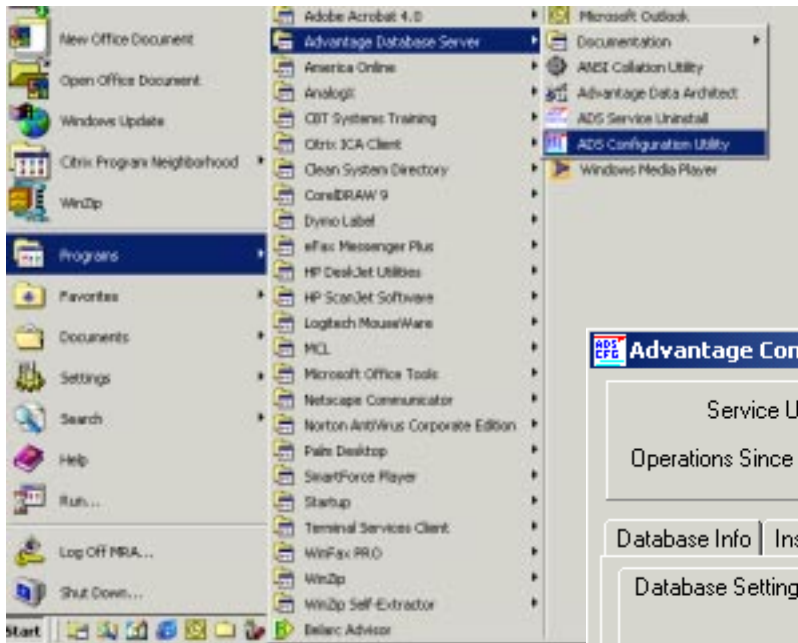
New Office Document
Open Office Document
Windows Update
Citrix Program Neighborhood
WinZip
Programs
Favorites
Documents
Settings
Search
Help
Run...
Log Off MRA...
Shut Down...
Start

Adobe Acrobat 4.0
Advantage Database Server
America Online
Analogx
CBT Systems Training
Citrix ICA Client
Clean System Directory
CorelDRAW 9
Dymo Label
eFax Messenger Plus
HP DeskJet Utilities
HP ScanJet Software
Logitech MouseWare
MCL
Microsoft Office Tools
Netscape Communicator
Norton AntiVirus Corporate Edition
Palm Desktop
SmartForce Player
Startup
Terminal Services Client
WinFax PRO
WinZip
WinZip Self-Extractor
Belarc Advisor

Microsoft Outlook
Documentation
ANSI Collation Utility
Advantage Data Architect
ADS Service Uninstall
ADS Configuration Utility
Windows Media Player

ADS CFG
Advantage Con
Service U
Operations Since
Database Info
Ins
Database Setting